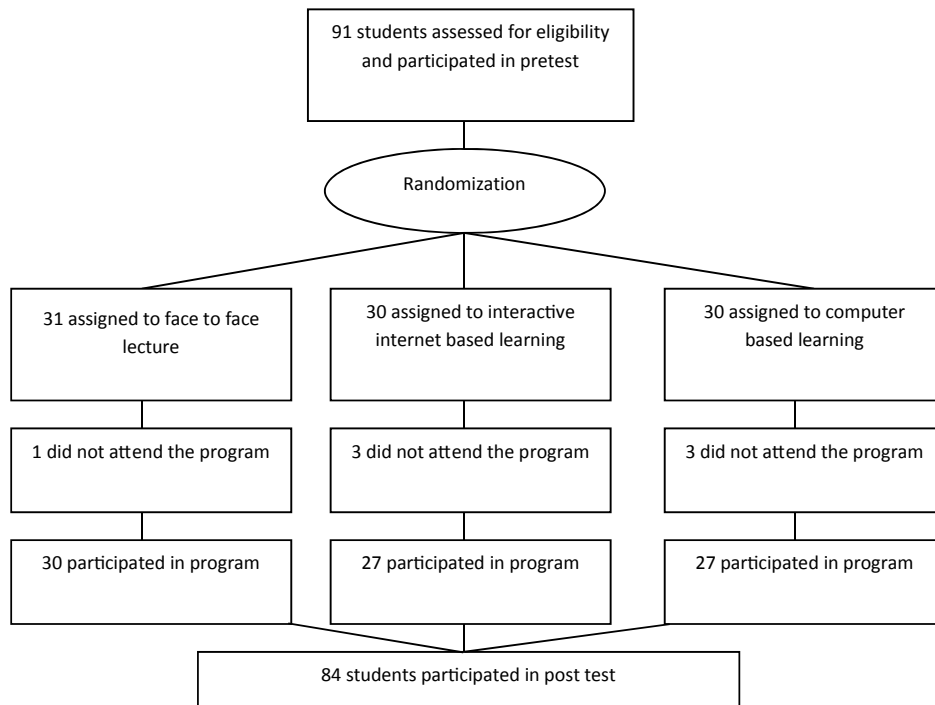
91 students assessed for eligibility and participated in pretest

Randomization

31 assigned to face to face lecture

30 assigned to interactive internet based learning

30 assigned to computer based learning

1 did not attend the program

3 did not attend the program

3 did not attend the program

30 participated in program

27 participated in program

27 participated in program

84 students participated in post test